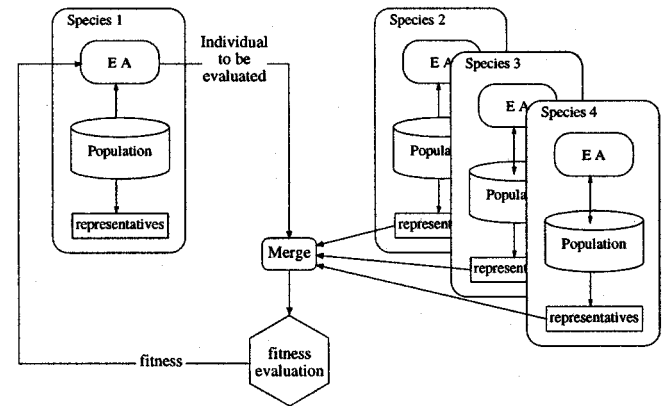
Species 1

E A

Population

representatives

Individual to be evaluated

Species 2

E A

Popula

represent

Species 3

E A

Popula

represent

Species 4

E A

Population

representatives

Merge

fitness

fitness evaluation